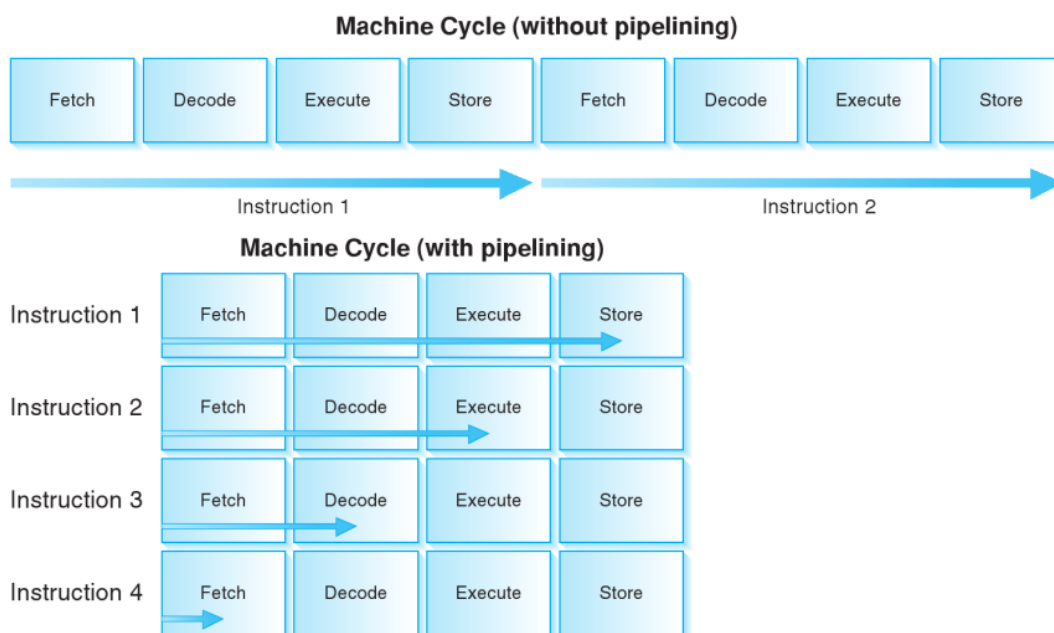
Machine Cycle (without pipelining)

Fetch Decode Execute Store Fetch Decode Execute Store

Instruction 1 Instruction 2

Machine Cycle (with pipelining)

Instruction 1 Fetch Decode Execute Store

Instruction 2 Fetch Decode Execute Store

Instruction 3 Fetch Decode Execute Store

Instruction 4 Fetch Decode Execute Store